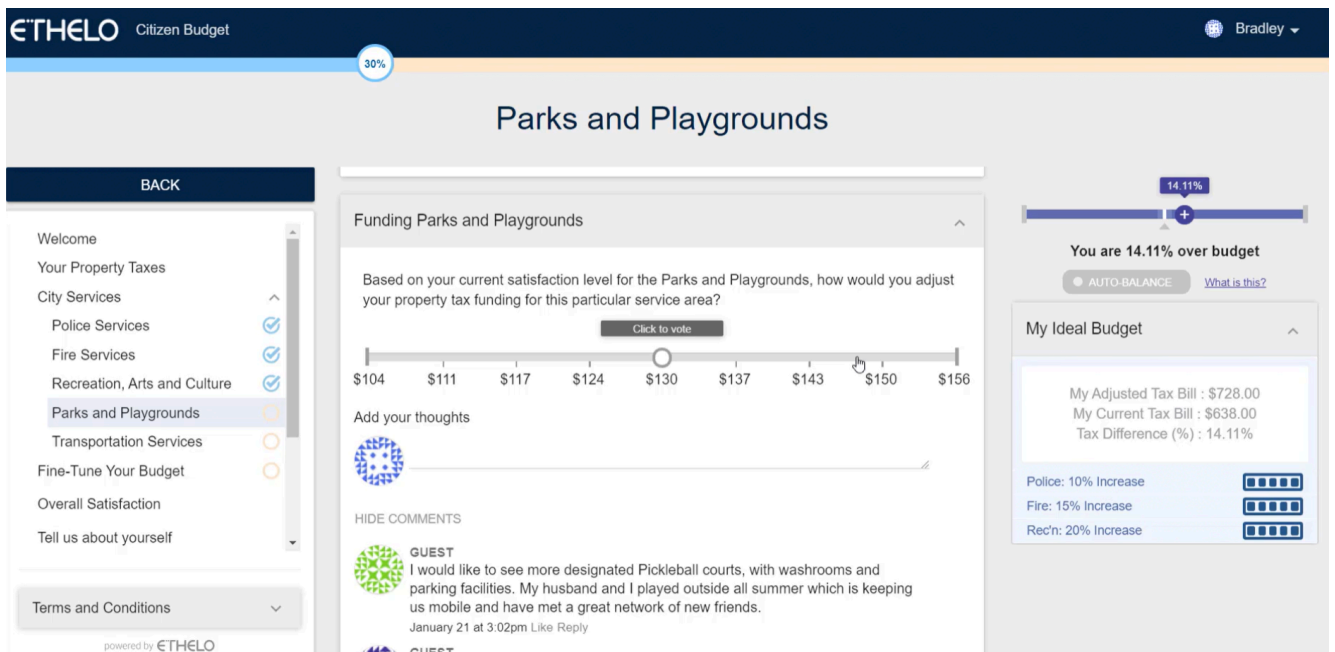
ETHELO Citizen Budget

Bradley

30%

Parks and Playgrounds

BACK

Welcome
Your Property Taxes
City Services
Police Services
Fire Services
Recreation, Arts and Culture
Parks and Playgrounds
Transportation Services
Fine-Tune Your Budget
Overall Satisfaction
Tell us about yourself

Terms and Conditions

powered by ETHELO

Funding Parks and Playgrounds

Based on your current satisfaction level for the Parks and Playgrounds, how would you adjust your property tax funding for this particular service area?

Click to vote

$104 $111 $117 $124 $130 $137 $143 $150 $156

Add your thoughts

HIDE COMMENTS

GUEST
I would like to see more designated Pickleball courts, with washrooms and parking facilities. My husband and I played outside all summer which is keeping us mobile and have met a great network of new friends.
January 21 at 3:02pm Like Reply

GUEST

14.11%

You are 14.11% over budget

AUTO-BALANCE What is this?

My Ideal Budget

My Adjusted Tax Bill : $728.00
My Current Tax Bill : $638.00
Tax Difference (%) : 14.11%

Police: 10% Increase
Fire: 15% Increase
Rec'n: 20% Increase